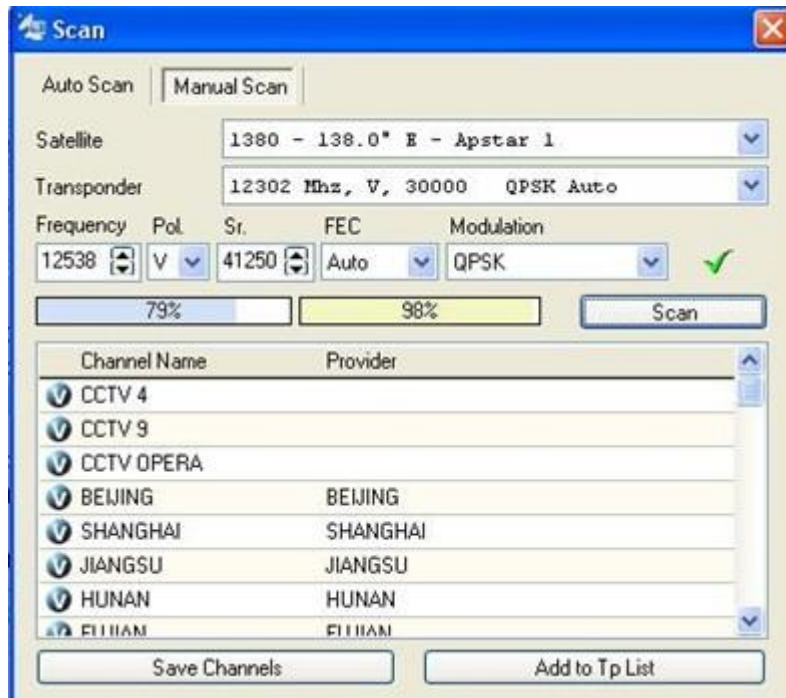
Scan

Auto Scan | Manual Scan

Satellite 1380 - 138.0° E - Apstar 1

Transponder 12302 Mhz, V, 30000 QPSK Auto

Frequency Pol. Sr. FEC Modulation

12538 V 41250 Auto QPSK

79% 98% Scan

| Channel Name | Provider |
|---|---|
| CCTV 4 | |
| CCTV 9 | |
| CCTV OPERA | |
| BEIJING | BEIJING |
| SHANGHAI | SHANGHAI |
| JIANGSU | JIANGSU |
| HUNAN | HUNAN |
| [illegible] | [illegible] |

Save Channels Add to Tp List